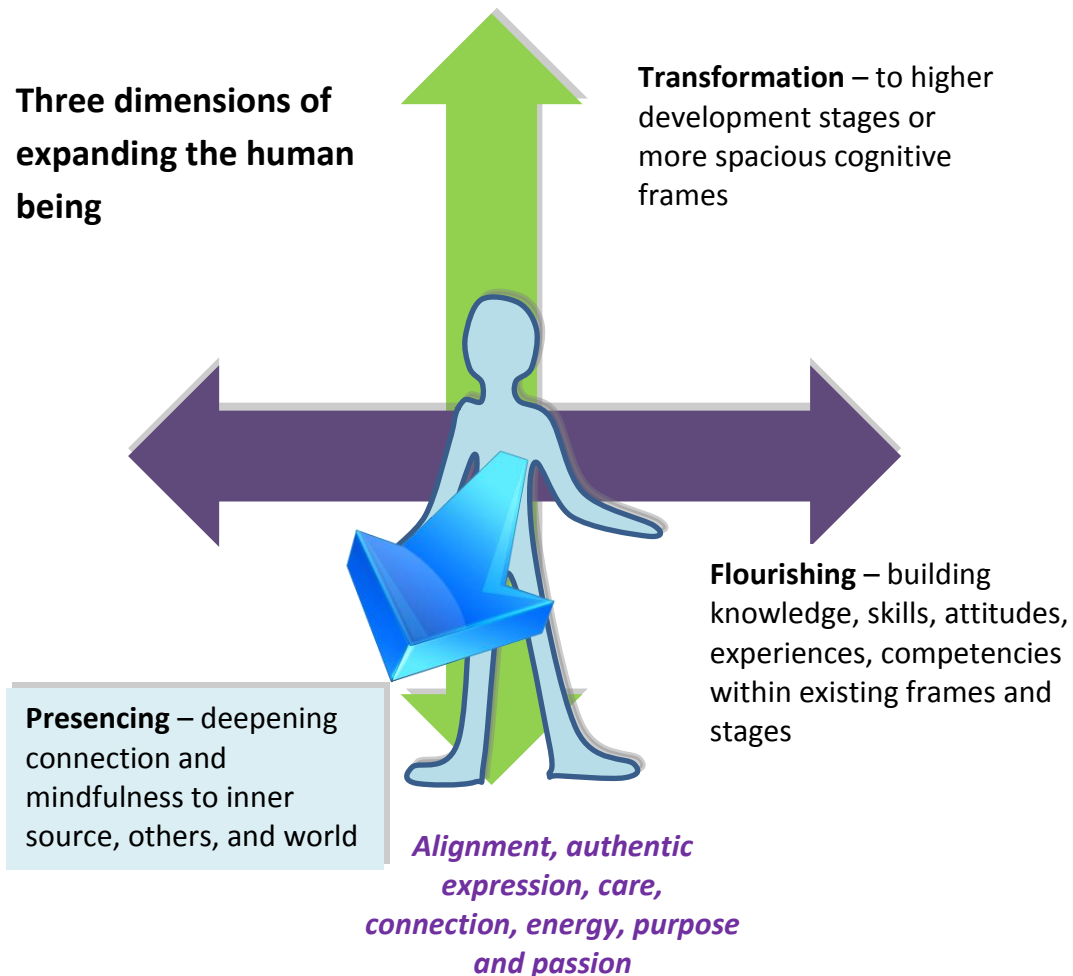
Three dimensions of expanding the human being

Transformation – to higher development stages or more spacious cognitive frames

Flourishing – building knowledge, skills, attitudes, experiences, competencies within existing frames and stages

Presencing – deepening connection and mindfulness to inner source, others, and world

Alignment, authentic expression, care, connection, energy, purpose and passion